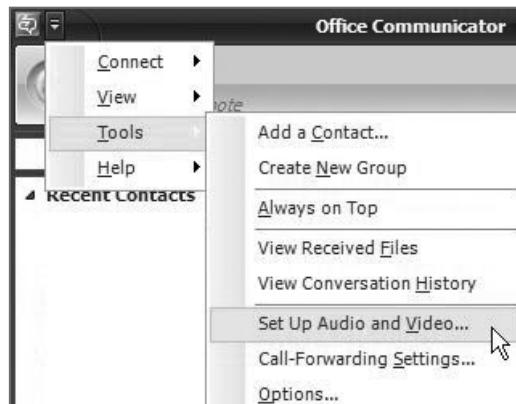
Office Communicator

Connect
View
Tools
Help

ote

Recent Contacts

Add a Contact...
Create New Group
Always on Top
View Received Files
View Conversation History
Set Up Audio and Video...
Call-Forwarding Settings...
Options...